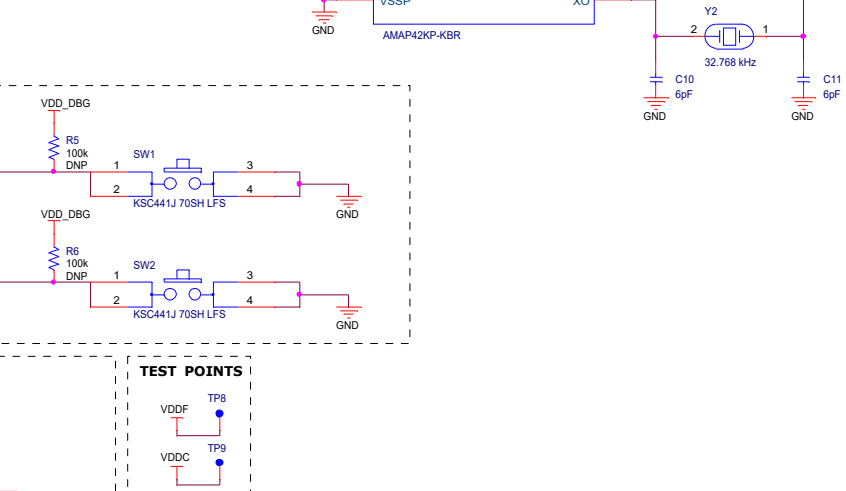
GND

VSSP

XO

AMAP42KP-KBR

Y2

2

1

32.768 kHz

C10
6pF

GND

C11
6pF

GND

VDD_DBG

R5
100k
DNP

SW1

1

3

2

4

KSC441J 70SH LFS

GND

VDD_DBG

R6
100k
DNP

SW2

1

3

2

4

KSC441J 70SH LFS

GND

TEST POINTS

VDDF

TP8

VDDC

TP9